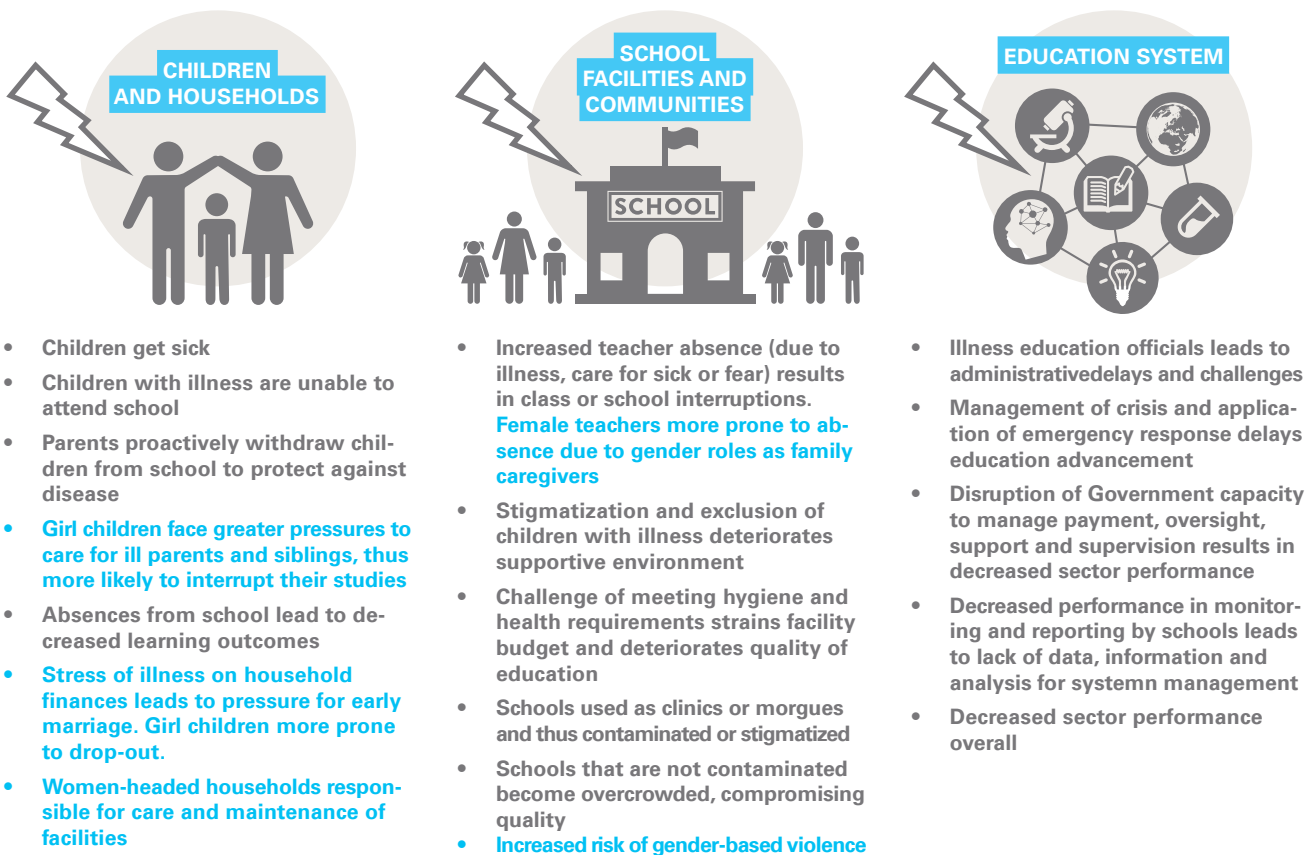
CHILDREN AND HOUSEHOLDS

- Children get sick
- Children with illness are unable to attend school
- Parents proactively withdraw children from school to protect against disease
- Girl children face greater pressures to care for ill parents and siblings, thus more likely to interrupt their studies
- Absences from school lead to decreased learning outcomes
- Stress of illness on household finances leads to pressure for early marriage. Girl children more prone to drop-out.
- Women-headed households responsible for care and maintenance of facilities

SCHOOL FACILITIES AND COMMUNITIES

SCHOOL

- Increased teacher absence (due to illness, care for sick or fear) results in class or school interruptions. Female teachers more prone to absence due to gender roles as family caregivers
- Stigmatization and exclusion of children with illness deteriorates supportive environment
- Challenge of meeting hygiene and health requirements strains facility budget and deteriorates quality of education
- Schools used as clinics or morgues and thus contaminated or stigmatized
- Schools that are not contaminated become overcrowded, compromising quality
- Increased risk of gender-based violence

EDUCATION SYSTEM

- Illness education officials leads to administrativedelays and challenges
- Management of crisis and application of emergency response delays education advancement
- Disruption of Government capacity to manage payment, oversight, support and supervision results in decreased sector performance
- Decreased performance in monitoring and reporting by schools leads to lack of data, information and analysis for systemn management
- Decreased sector performance overall